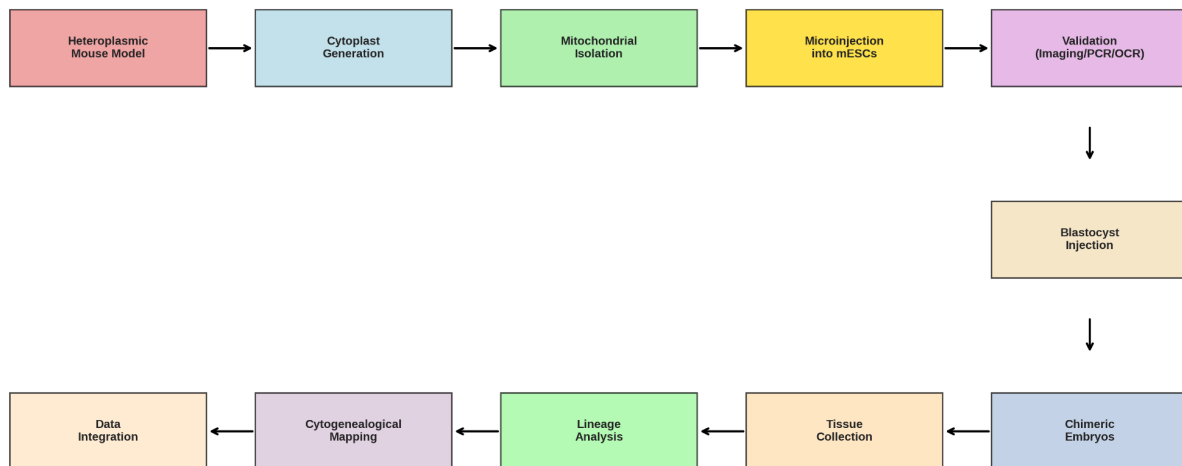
Heteroplasmic Mouse Model

Cytoplast Generation

Mitochondrial Isolation

Microinjection into mESCs

Validation (Imaging/PCR/OCR)

Blastocyst Injection

Chimeric Embryos

Tissue Collection

Lineage Analysis

Cytogenealogical Mapping

Data Integration